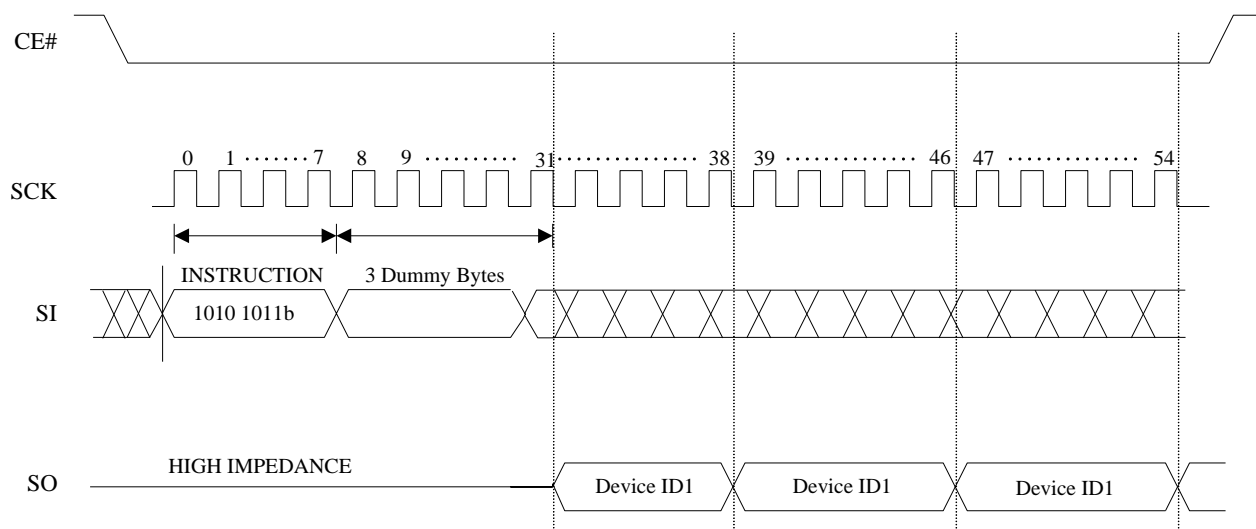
CE#

0 1 ······· 7 8 9 ·········· 31 ·················· 38 39 ················· 46 47 ················· 54

SCK

INSTRUCTION

3 Dummy Bytes

SI

1010 1011b

SO

HIGH IMPEDANCE

Device ID1

Device ID1

Device ID1